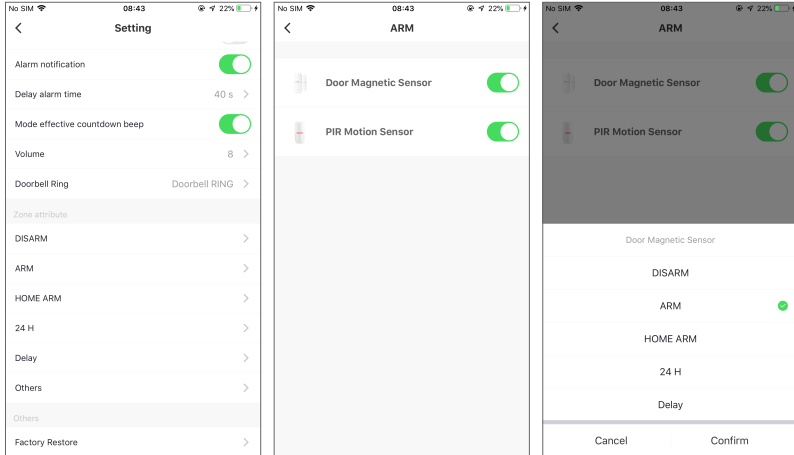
No SIM 08:43 22%

Setting

Alarm notification

Delay alarm time 40 s

Mode effective countdown beep

Volume 8

Doorbell Ring Doorbell RING

Zone attribute

DISARM

ARM

HOME ARM

24 H

Delay

Others

Others

Factory Restore

No SIM 08:43 22%

ARM

Door Magnetic Sensor

PIR Motion Sensor

No SIM 08:43 22%

ARM

Door Magnetic Sensor

PIR Motion Sensor

Door Magnetic Sensor

DISARM

ARM

HOME ARM

24 H

Delay

Cancel Confirm